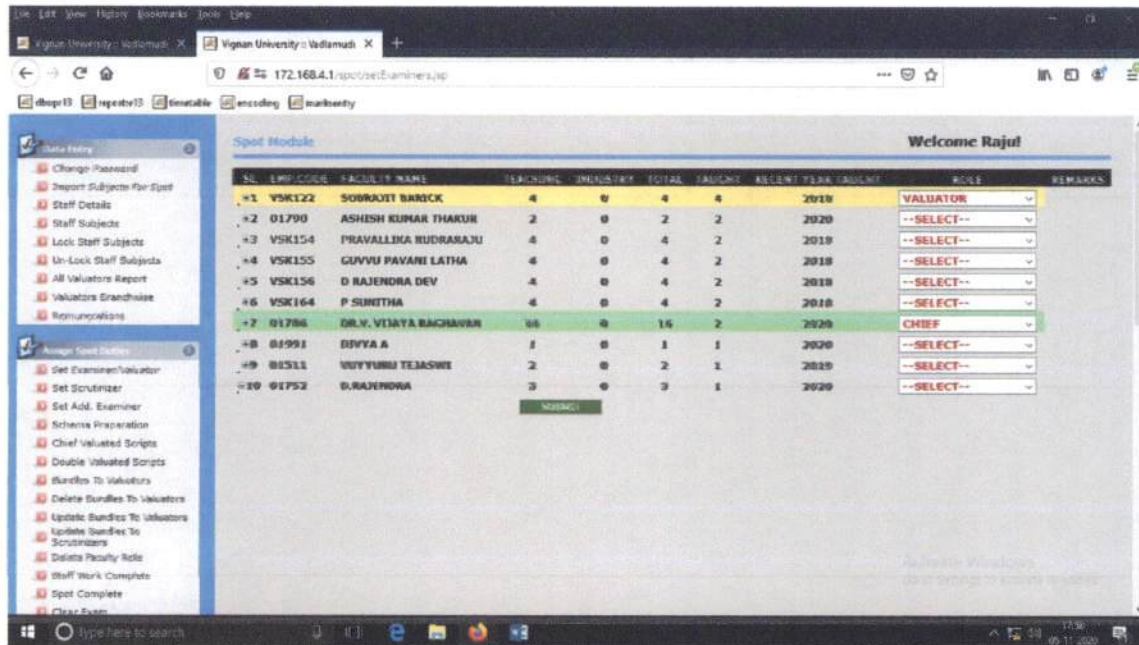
File Edit View History Bookmarks Tools Help

Vignan University :: Vadlamudi × | Vignan University :: Vadlamudi × | +

172.168.4.1/spot/setExaminers.jsp

dbopr13 | repeats13 | timetable | encoding | marksentry

Data Entry
Change Password
Import Subjects For Spot
Staff Details
Staff Subjects
Lock Staff Subjects
Un-Lock Staff Subjects
All Valuators Report
Valuators Branchwise
Remunerations

Assign Spot Duties
Set Examiner/Valuator
Set Scrutinizer
Set Add. Examiner
Scheme Preparation
Chief Valuated Scripts
Double Valuated Scripts
Bundles To Valuators
Delete Bundles To Valuators
Update Bundles To Valuators
Update Bundles To Scrutinizers
Delete Faculty Role
Staff Work Complete
Spot Complete
Clear Exam

Spot Module

Welcome Raju!

| SL | EMP.CODE | FACULTY NAME | TEACHING | INDUSTRY | TOTAL | TAUGHT | RECENT YEAR TAUGHT | ROLE | REMARKS |
|---|---|---|---|---|---|---|---|---|---|
| 1 | VSK122 | SOUMJIT BARICK | 4 | 0 | 4 | 4 | 2018 | VALUATOR | |
| 2 | 01790 | ASHISH KUMAR THAKUR | 2 | 0 | 2 | 2 | 2020 | --SELECT-- | |
| 3 | VSK154 | PRAVALLIKA RUDRARAJU | 4 | 0 | 4 | 2 | 2018 | --SELECT-- | |
| 4 | VSK155 | GUVVU PAVANI LATHA | 4 | 0 | 4 | 2 | 2018 | --SELECT-- | |
| 5 | VSK156 | D RAJENDRA DEV | 4 | 0 | 4 | 2 | 2018 | --SELECT-- | |
| 6 | VSK164 | P SUNITHA | 4 | 0 | 4 | 2 | 2018 | --SELECT-- | |
| 7 | 01786 | DR.V. VIJAYA RAGHAVAN | 16 | 0 | 16 | 2 | 2020 | CHIEF | |
| 8 | 01991 | DIVYA A | 1 | 0 | 1 | 1 | 2020 | --SELECT-- | |
| 9 | 01511 | VUYYURU TEJASWI | 2 | 0 | 2 | 1 | 2019 | --SELECT-- | |
| 10 | 01752 | D.RAJENDRA | 3 | 0 | 3 | 1 | 2020 | --SELECT-- | |

SUBMIT

Activate Windows
Go to Settings to activate Windows.

Type here to search

17:50
05-11-2020